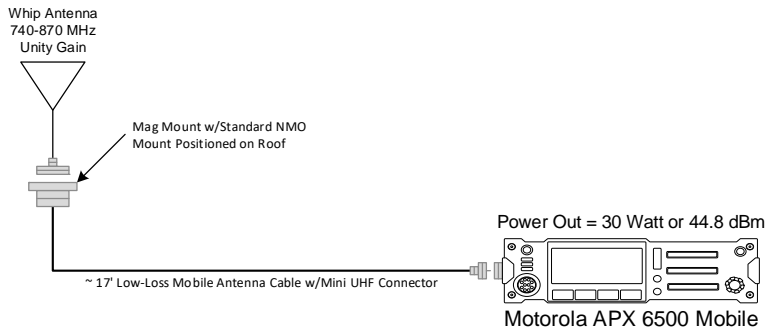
Whip Antenna
740-870 MHz
Unity Gain

Mag Mount w/Standard NMO
Mount Positioned on Roof

Power Out = 30 Watt or 44.8 dBm

~ 17' Low-Loss Mobile Antenna Cable w/Mini UHF Connector

Motorola APX 6500 Mobile